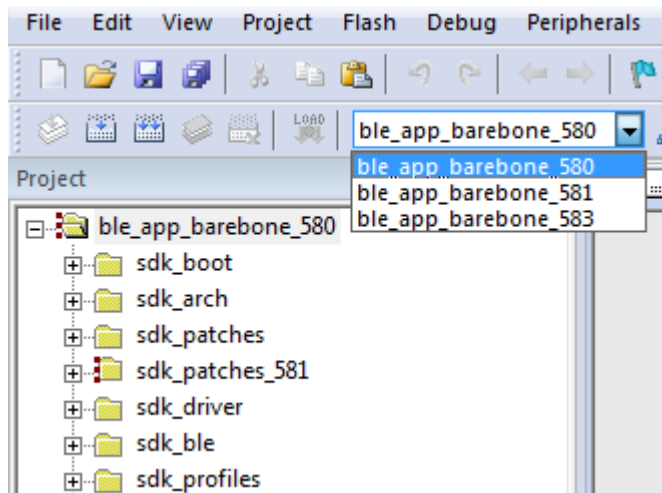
File Edit View Project Flash Debug Peripherals

LOAD

ble_app_barebone_580

ble_app_barebone_580
ble_app_barebone_581
ble_app_barebone_583

Project

ble_app_barebone_580
sdk_boot
sdk_arch
sdk_patches
sdk_patches_581
sdk_driver
sdk_ble
sdk_profiles